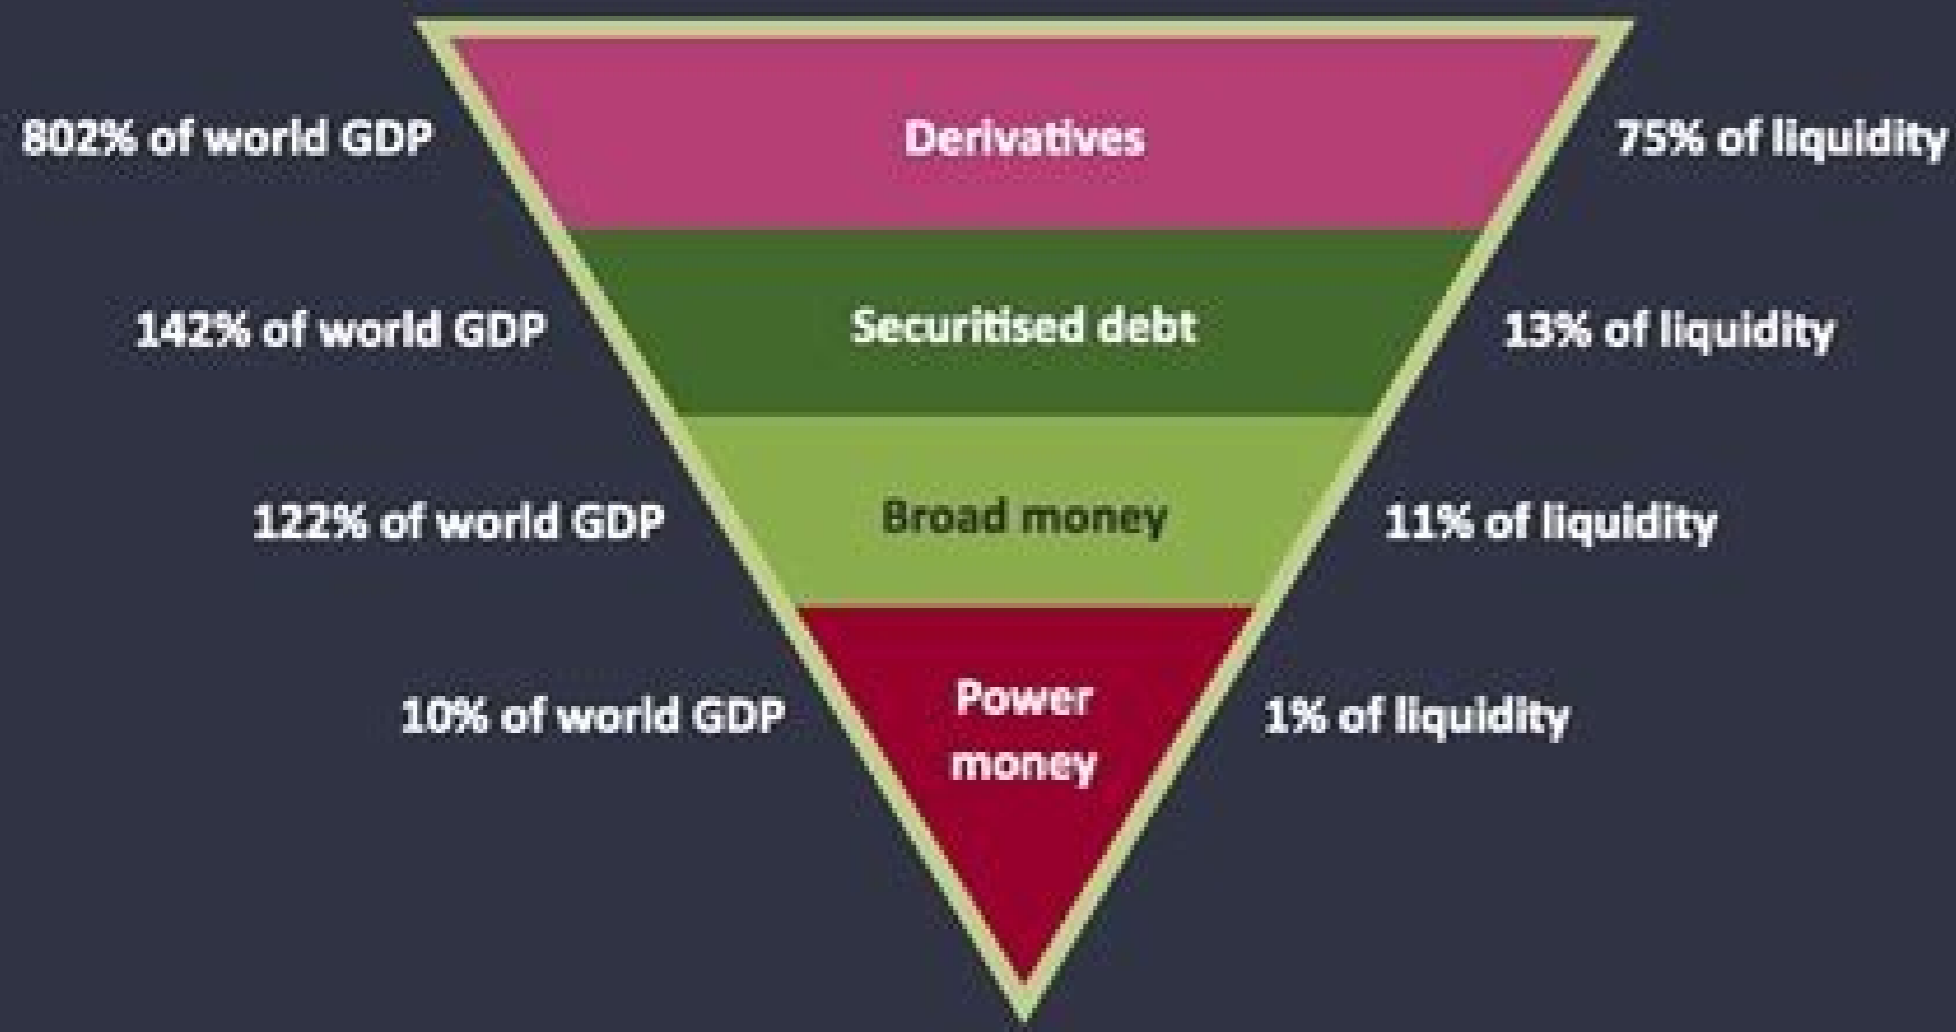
802% of world GDP

Derivatives

75% of liquidity

142% of world GDP

Securitised debt

13% of liquidity

122% of world GDP

Broad money

11% of liquidity

10% of world GDP

Power money

1% of liquidity